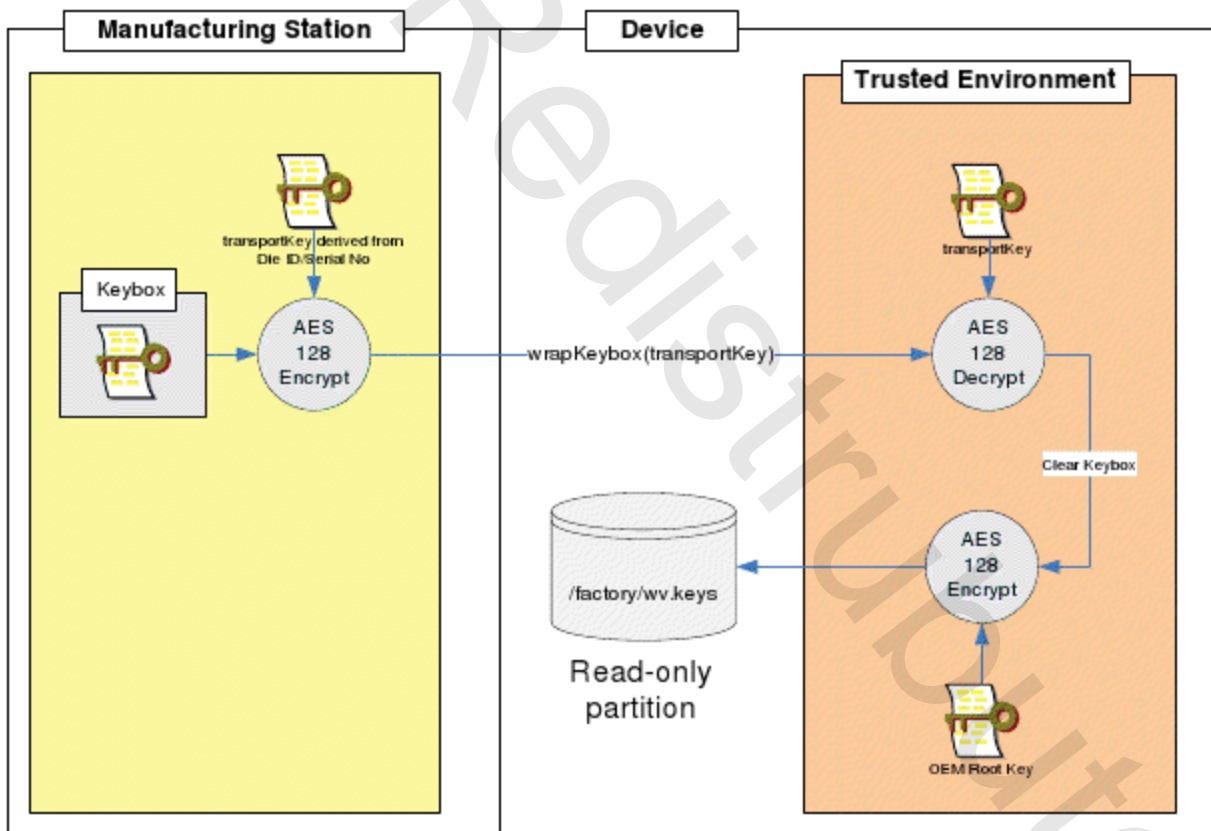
Manufacturing Station

Device

Trusted Environment

transportKey derived from Die ID/Serial No

Keybox

AES 128 Encrypt

wrapKeybox(transportKey)

transportKey

AES 128 Decrypt

Clear Keybox

/factory/wv.keys

Read-only partition

AES 128 Encrypt

OEM Root Key

Redistribute